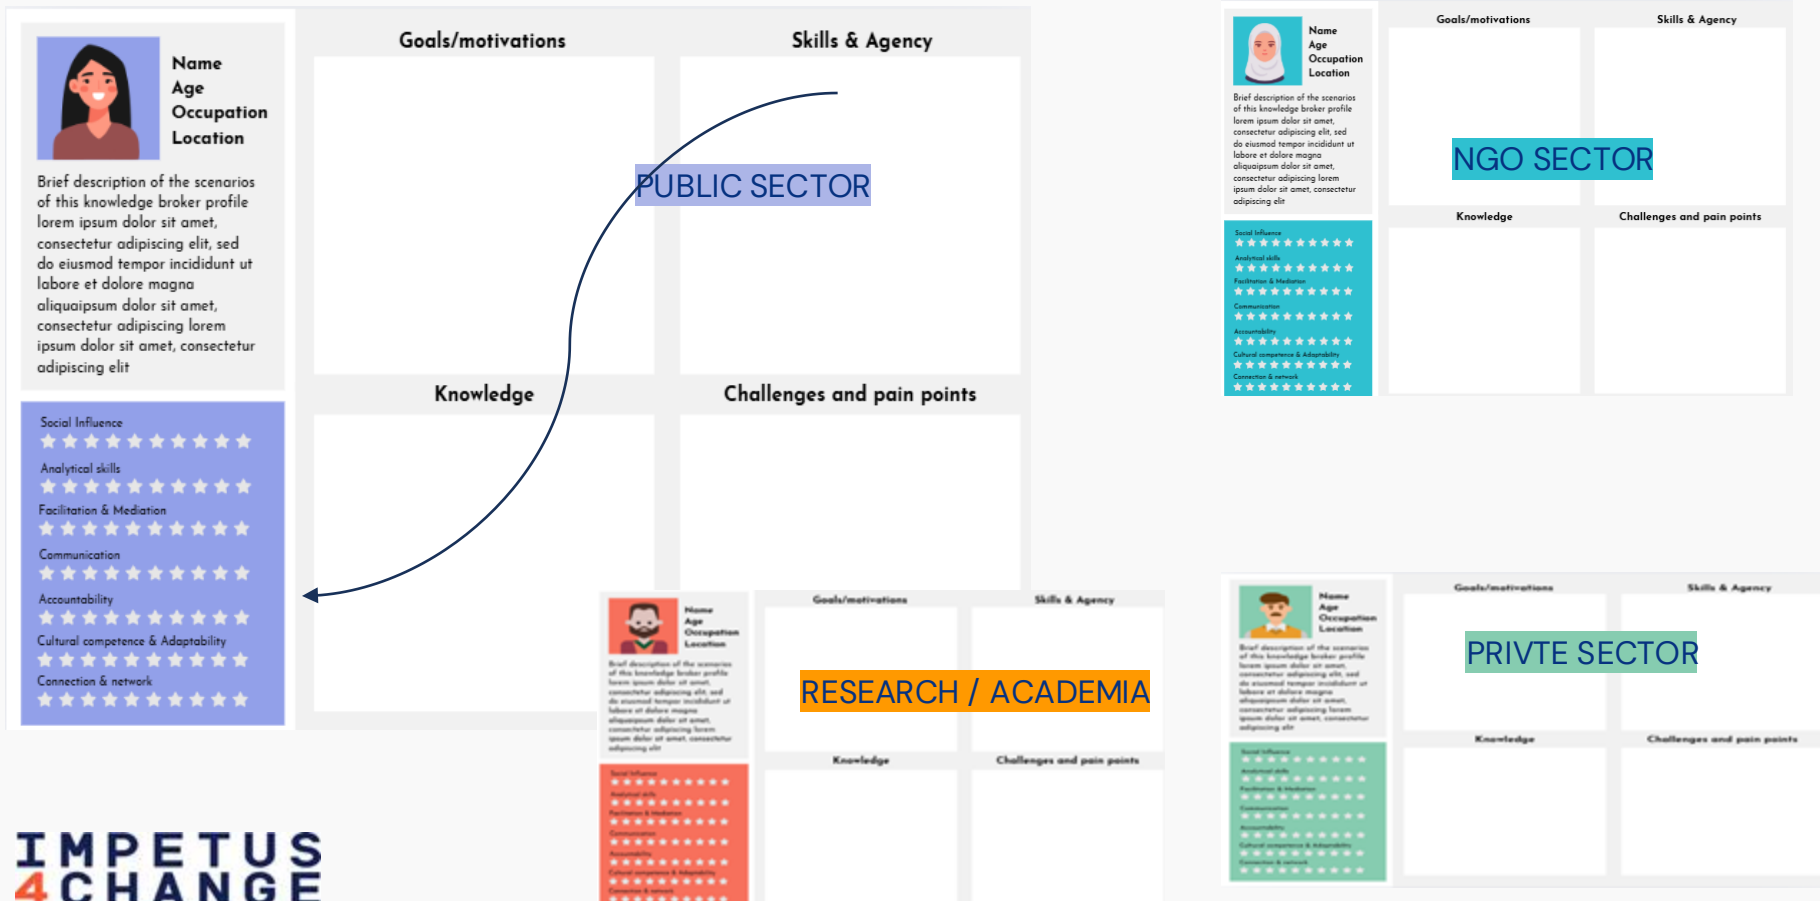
Name
Age
Occupation
Location

Brief description of the scenarios of this knowledge broker profile lorem ipsum dolor sit amet, consectetur adipiscing elit, sed do eiusmod tempor incididunt ut labore et dolore magna aliquaipsum dolor sit amet, consectetur adipiscing lorem ipsum dolor sit amet, consectetur adipiscing elit

Social Influence
Analytical skills
Facilitation & Mediation
Communication
Accountability
Cultural competence & Adaptability
Connection & network

Goals/motivations
Skills & Agency
PUBLIC SECTOR
Knowledge
Challenges and pain points

Name
Age
Occupation
Location

Brief description of the scenarios of this knowledge broker profile lorem ipsum dolor sit amet, consectetur adipiscing elit, sed do eiusmod tempor incididunt ut labore et dolore magna aliquaipsum dolor sit amet, consectetur adipiscing lorem ipsum dolor sit amet, consectetur adipiscing elit

Social Influence
Analytical skills
Facilitation & Mediation
Communication
Accountability
Cultural competence & Adaptability
Connection & network

Goals/motivations
Skills & Agency
NGO SECTOR
Knowledge
Challenges and pain points

Name
Age
Occupation
Location

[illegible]

Goals/motivations
Skills & Agency
RESEARCH / ACADEMIA
Knowledge
Challenges and pain points

Name
Age
Occupation
Location

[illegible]

Goals/motivations
Skills & Agency
PRIVTE SECTOR
Knowledge
Challenges and pain points

IMPETUS
4CHANGE